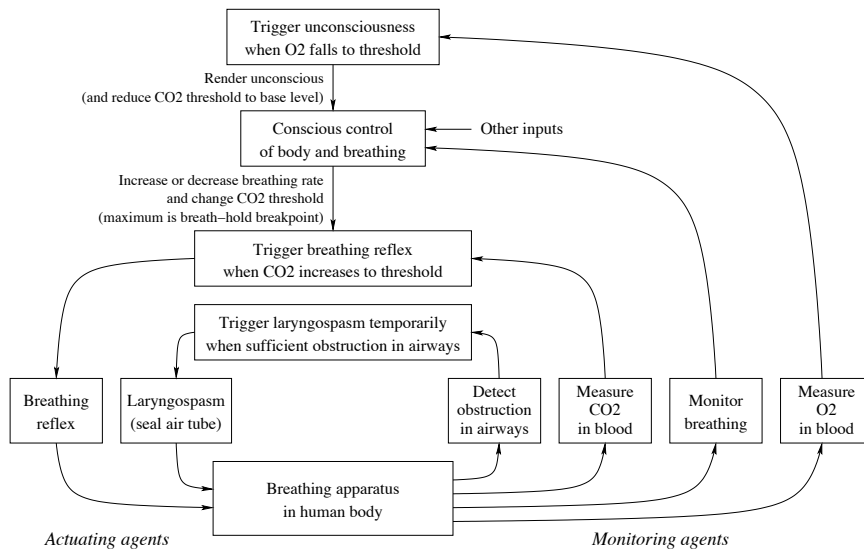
Trigger unconsciousness when O2 falls to threshold

Render unconscious (and reduce CO2 threshold to base level)

Conscious control of body and breathing

Other inputs

Increase or decrease breathing rate and change CO2 threshold (maximum is breath–hold breakpoint)

Trigger breathing reflex when CO2 increases to threshold

Trigger laryngospasm temporarily when sufficient obstruction in airways

Breathing reflex

Laryngospasm (seal air tube)

Detect obstruction in airways

Measure CO2 in blood

Monitor breathing

Measure O2 in blood

Breathing apparatus in human body

Actuating agents

Monitoring agents